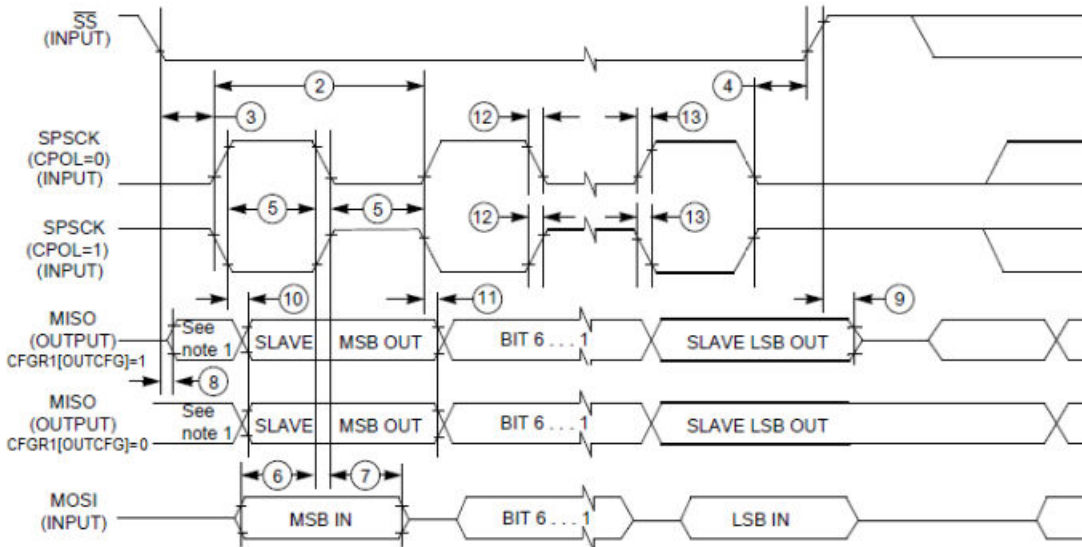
$\overline{SS}$
(INPUT)

2

3

4

12

13

SPSCK
(CPOL=0)
(INPUT)

5

5

SPSCK
(CPOL=1)
(INPUT)

12

13

10

11

9

MISO
(OUTPUT)
CFGR1[OUTCFG]=1

See note 1

SLAVE

MSB OUT

BIT 6 . . . 1

SLAVE LSB OUT

8

MISO
(OUTPUT)
CFGR1[OUTCFG]=0

See note 1

SLAVE

MSB OUT

BIT 6 . . . 1

SLAVE LSB OUT

6

7

MOSI
(INPUT)

MSB IN

BIT 6 . . . 1

LSB IN